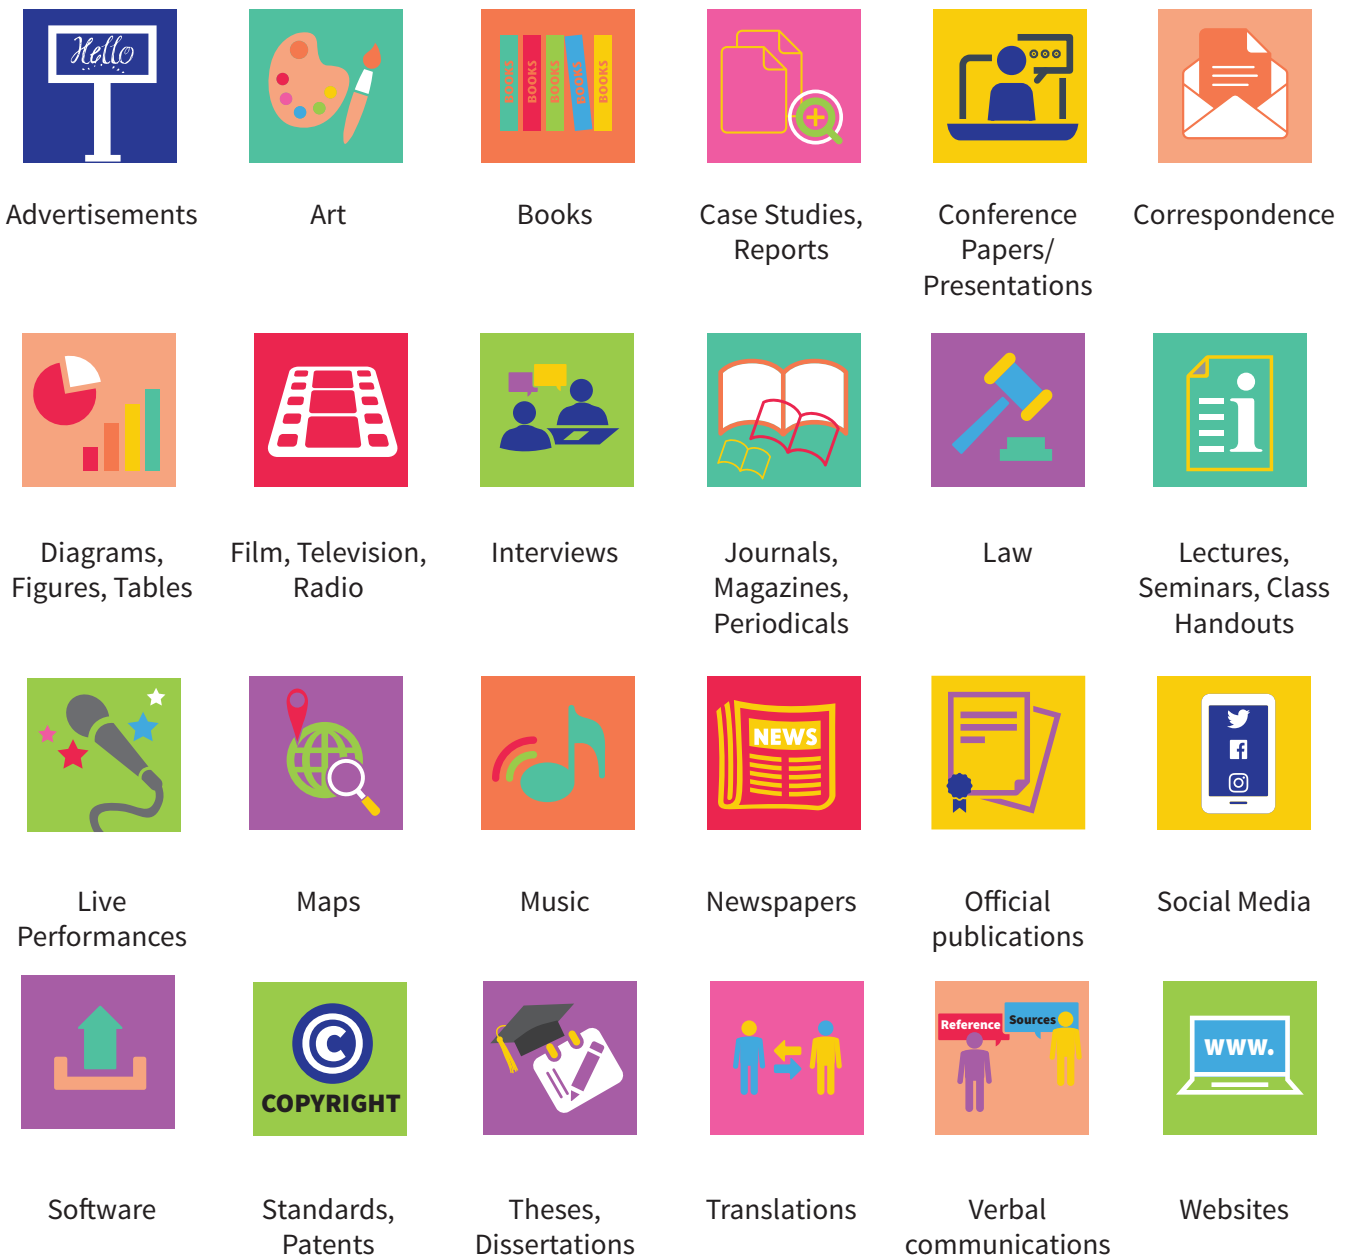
Hello

Advertisements

Art

BOOKS BOOKS BOOKS BOOKS BOOKS

Books

Case Studies, Reports

Conference Papers/ Presentations

Correspondence

Diagrams, Figures, Tables

Film, Television, Radio

Interviews

Journals, Magazines, Periodicals

Law

Lectures, Seminars, Class Handouts

Live Performances

Maps

Music

NEWS

Newspapers

Official publications

Social Media

Software

COPYRIGHT

Standards, Patents

Theses, Dissertations

Translations

Reference Sources

Verbal communications

WWW.

Websites